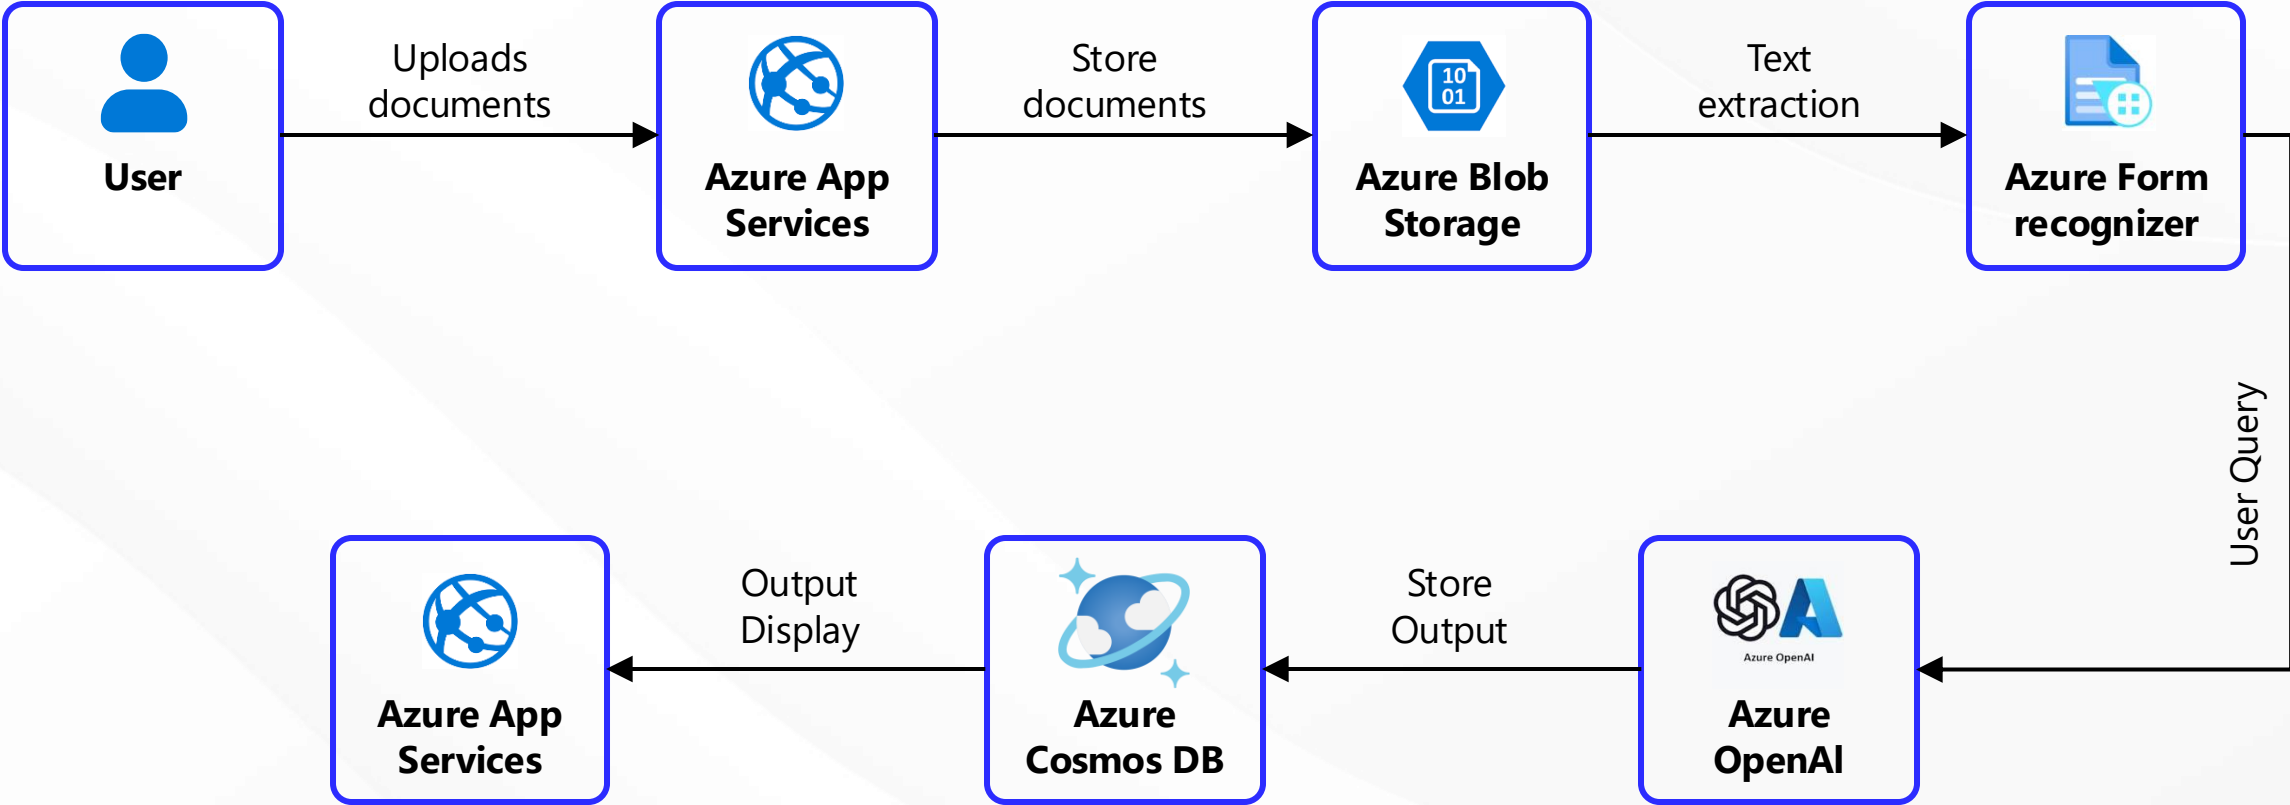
User

Uploads documents

Azure App Services

Store documents

10
01

Azure Blob Storage

Text extraction

Azure Form recognizer

User Query

Azure OpenAI

Azure OpenAI

Store Output

Azure Cosmos DB

Output Display

Azure App Services